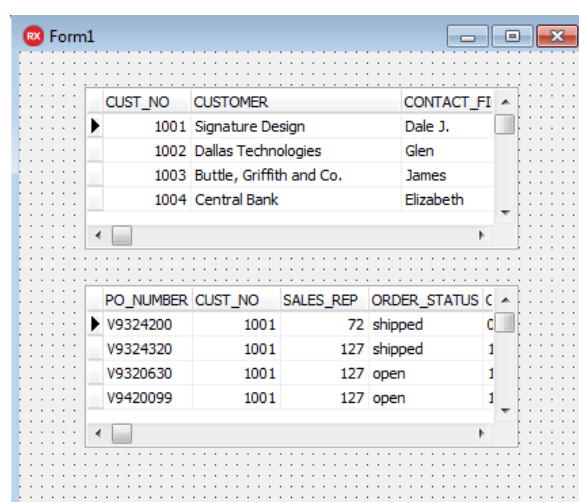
RX Form1

| CUST_NO | CUSTOMER | CONTACT_FI |
|---|---|---|
| 1001 | Signature Design | Dale J. |
| 1002 | Dallas Technologies | Glen |
| 1003 | Buttle, Griffith and Co. | James |
| 1004 | Central Bank | Elizabeth |

| PO_NUMBER | CUST_NO | SALES_REP | ORDER_STATUS | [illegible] |
|---|---|---|---|---|
| V9324200 | 1001 | 72 | shipped | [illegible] |
| V9324320 | 1001 | 127 | shipped | 1 |
| V9320630 | 1001 | 127 | open | 1 |
| V9420099 | 1001 | 127 | open | 1 |